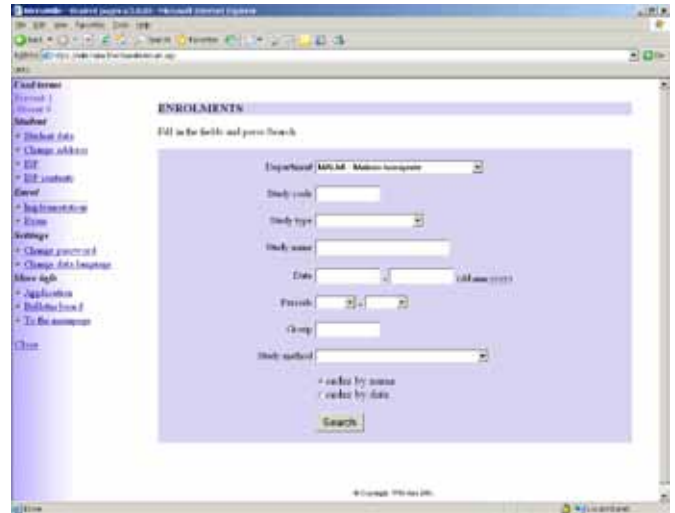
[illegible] - Microsoft Internet Explorer

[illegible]

Useful terms
Entered 1
Entered 2
Student
• Student data
• Change address
• IDP
• IDP contents
Enrol
• Implementation
• Exams
Settings
• Change password
• Change data language
More info
• Application
• Bulletin board
• To the assessor

Close

ENROLMENTS

Fill in the fields and press Search

Department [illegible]

Study code

Study type

Study name

Date - (dd.mm.yyyy)

Periods -

Group

Study method

◦ order by name
◦ order by date

Search

© Copyright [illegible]

Done